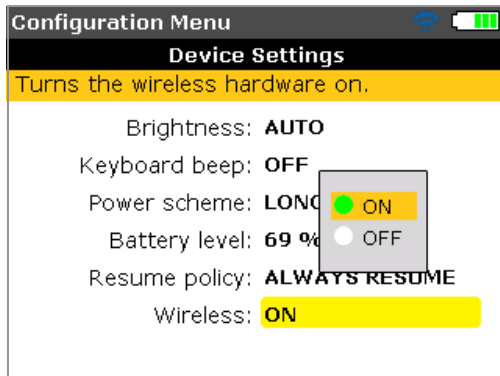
Configuration Menu

Device Settings

Turns the wireless hardware on.

Brightness: AUTO

Keyboard beep: OFF

Power scheme: LONG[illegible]

Battery level: 69 %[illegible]

Resume policy: ALWAYS RESUME

Wireless: ON

ON

OFF